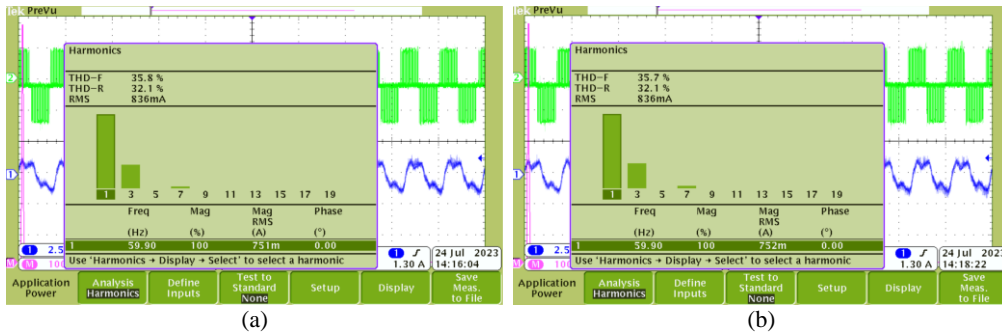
Tek PreVu

Harmonics

THD-F 35.8 %
THD-R 32.1 %
RMS 836mA

1 3 5 7 9 11 13 15 17 19

| | Freq | Mag | Mag RMS | Phase |
|---|---|---|---|---|
| | (Hz) | (%) | (A) | (°) |
| 1 | 59.90 | 100 | 751m | 0.00 |

Use 'Harmonics → Display → Select' to select a harmonic

2 1 2.5 M 100 1 1.30 A 24 Jul 2023 14:16:04

Application Power | Analysis Harmonics | Define Inputs | Test to Standard None | Setup | Display | Save Meas. to File

(a)

Tek PreVu

Harmonics

THD-F 35.7 %
THD-R 32.1 %
RMS 836mA

1 3 5 7 9 11 13 15 17 19

| | Freq | Mag | Mag RMS | Phase |
|---|---|---|---|---|
| | (Hz) | (%) | (A) | (°) |
| 1 | 59.90 | 100 | 752m | 0.00 |

Use 'Harmonics → Display → Select' to select a harmonic

2 1 2.5 M 100 1 1.30 A 24 Jul 2023 14:18:22

Application Power | Analysis Harmonics | Define Inputs | Test to Standard None | Setup | Display | Save Meas. to File

(b)